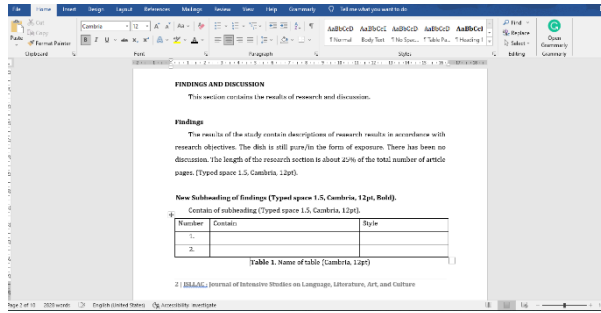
File Home Insert Design Layout References Mailings Review View Help Grammarly Tell me what you want to do

Cut
Copy
Paste
Format Painter
Clipboard

Cambria 12 A A Aa
B I U abc x x A
Font

Paragraph

AaBbCcD Normal
AaBbCcI Body Text
AaBbCcD No Spac...
AaBbCcD Table Pa...
AaBbCcI Heading 1
Styles

Find
Replace
Select
Editing

Open Grammarly
Grammarly

FINDINGS AND DISCUSSION

This section contains the results of research and discussion.

Findings

The results of the study contain descriptions of research results in accordance with research objectives. The dish is still pure/in the form of exposure. There has been no discussion. The length of the research section is about 25% of the total number of article pages. (Typed space 1.5, Cambria, 12pt).

New Subheading of findings (Typed space 1.5, Cambria, 12pt, Bold).

Contain of subheading (Typed space 1.5, Cambria, 12pt).

| Number | Contain | Style |
|---|---|---|
| 1. | | |
| 2. | | |

Table 1. Name of table (Cambria, 12pt)

2 | BILLAC : Journal of Intensive Studies on Language, Literature, Art, and Culture

Page 2 of 10 2020 words English (United States) Accessibility: Investigate